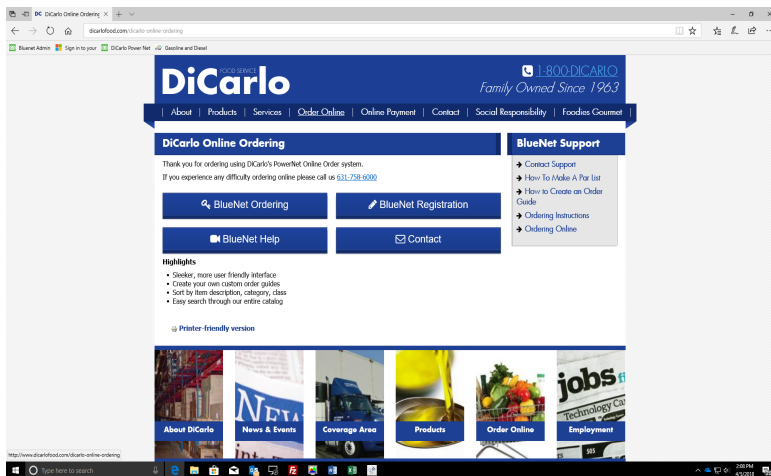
DiCarlo Online Ordering ×  +

dicarlofood.com/dicarlo-online-ordering

Bluenet Admin  Sign in to your  DiCarlo Power Net  Gasoline and Diesel

FOOD SERVICE
DiCarlo

1-800-DICARLO
Family Owned Since 1963

| About | Products | Services | Order Online | Online Payment | Contact | Social Responsibility | Foodies Gourmet |

DiCarlo Online Ordering

Thank you for ordering using DiCarlo's PowerNet Online Order system.

If you experience any difficulty ordering online please call us 631-758-6000

BlueNet Ordering

BlueNet Registration

BlueNet Help

Contact

Highlights

• Sleeker, more user friendly interface
• Create your own custom order guides
• Sort by item description, category, class
• Easy search through our entire catalog

Printer-friendly version

BlueNet Support

→ Contact Support
→ How To Make A Par List
→ How to Create an Order Guide
→ Ordering Instructions
→ Ordering Online

About DiCarlo

News & Events

Coverage Area

Products

Order Online

Employment

jobs
Technology

http://www.dicarlofood.com/dicarlo-online-ordering

Type here to search

2:08 PM
4/5/2018